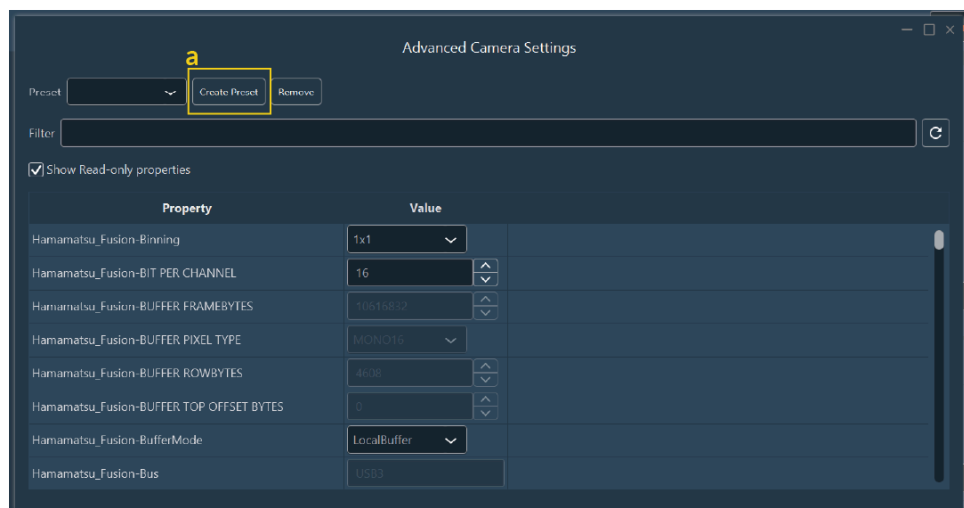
Advanced Camera Settings

a

Preset

Create Preset

Remove

Filter

Show Read-only properties

| Property | Value |
|---|---|
| Hamamatsu_Fusion-Binning | 1x1 |
| Hamamatsu_Fusion-BIT PER CHANNEL | 16 |
| Hamamatsu_Fusion-BUFFER FRAMEBYTES | 10616832 |
| Hamamatsu_Fusion-BUFFER PIXEL TYPE | MONO16 |
| Hamamatsu_Fusion-BUFFER ROWBYTES | 4608 |
| Hamamatsu_Fusion-BUFFER TOP OFFSET BYTES | 0 |
| Hamamatsu_Fusion-BufferMode | LocalBuffer |
| Hamamatsu_Fusion-Bus | USB3 |